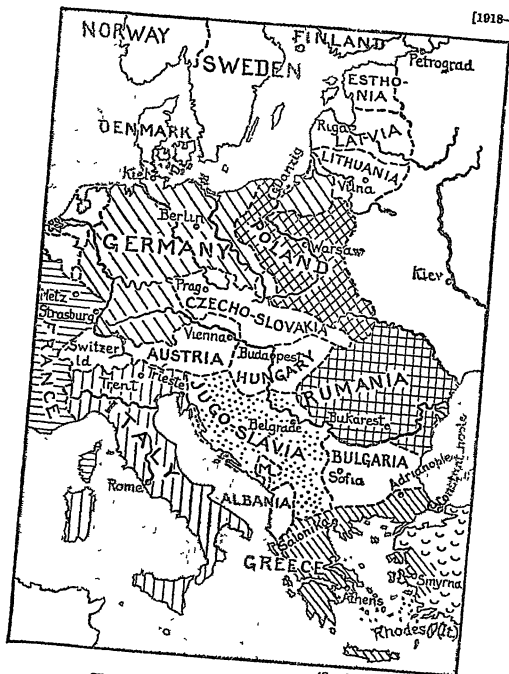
[1918-

NORWAY
FINLAND
SWEDEN
Petrograd
ESTHONIA
DENMARK
Riga
LATVIA
LITHUANIA
Danzig
Kiel
Vilna
Berlin
GERMANY
POLAND
Warsaw
Kiev
Prag
CZECHO-SLOVAKIA
Metz
Strasburg
Vienna
Switzerland
AUSTRIA
Budapest
HUNGARY
RUMANIA
FRANCE
Trent
Trieste
JUGO-SLAVIA
Belgrade
Bukarest
ITALY
M.
BULGARIA
Rome
Sofia
Adrianople
Constantinople
ALBANIA
Salonika
GREECE
Athens
Smyrna
Rhodes (It.)